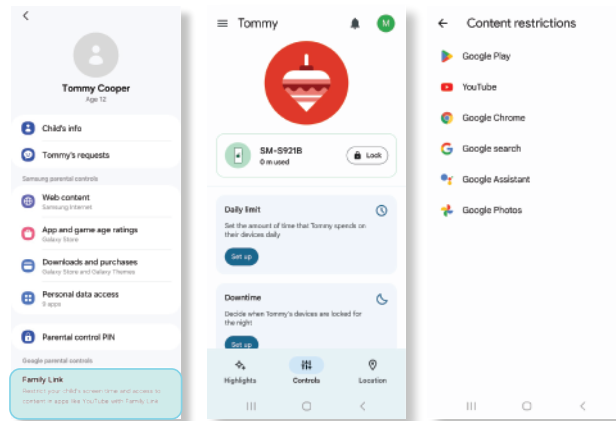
<

Tommy Cooper
Age 12

Child's info

Tommy's requests

Samsung parental controls

Web content
Samsung Internet

App and game age ratings
Galaxy Store

Downloads and purchases
Galaxy Store and Galaxy Themes

Personal data access
9 apps

Parental control PIN

Google parental controls

Family Link
Restrict your child's screen time and access to content in apps like YouTube with Family Link

Tommy

M

SM-S921B
0 m used

Lock

Daily limit
Set the amount of time that Tommy spends on their devices daily

Set up

Downtime
Decide when Tommy's devices are locked for the night

Set up

Highlights

Controls

Location

Content restrictions

Google Play

YouTube

Google Chrome

Google search

Google Assistant

Google Photos